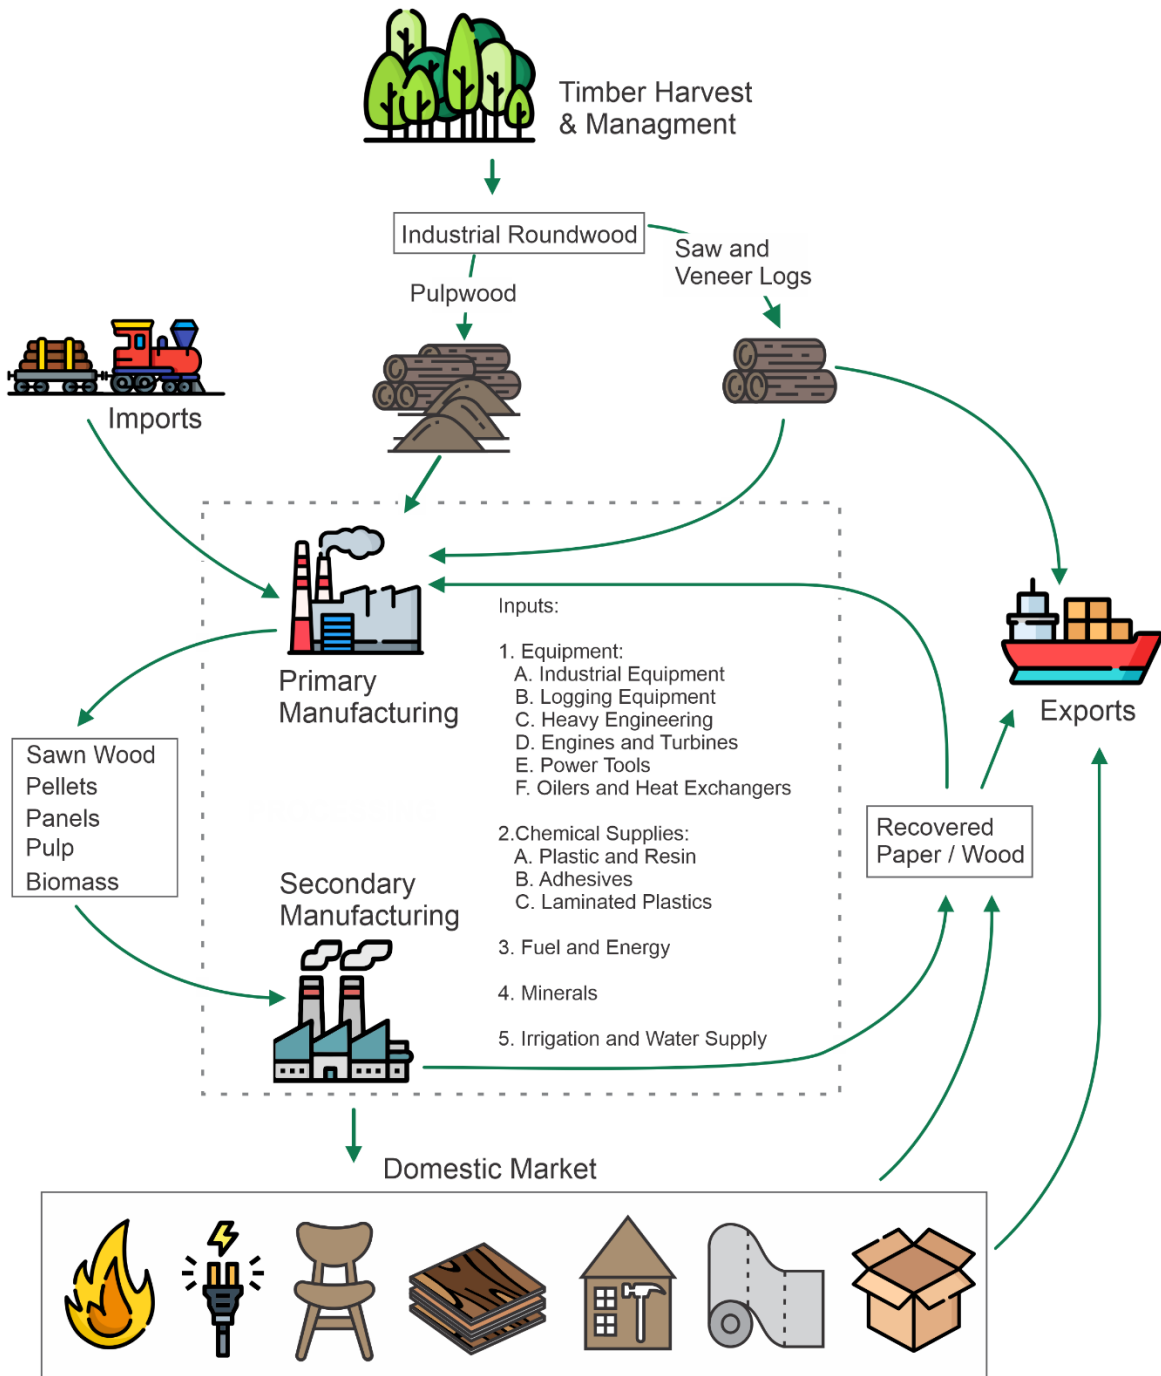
Timber Harvest & Managment

Industrial Roundwood

Pulpwood

Saw and Veneer Logs

Imports

Primary Manufacturing

Inputs:

1. Equipment:
A. Industrial Equipment
B. Logging Equipment
C. Heavy Engineering
D. Engines and Turbines
E. Power Tools
F. Oilers and Heat Exchangers

2.Chemical Supplies:
A. Plastic and Resin
B. Adhesives
C. Laminated Plastics

3. Fuel and Energy

4. Minerals

5. Irrigation and Water Supply

Sawn Wood
Pellets
Panels
Pulp
Biomass

Secondary Manufacturing

Exports

Recovered Paper / Wood

Domestic Market